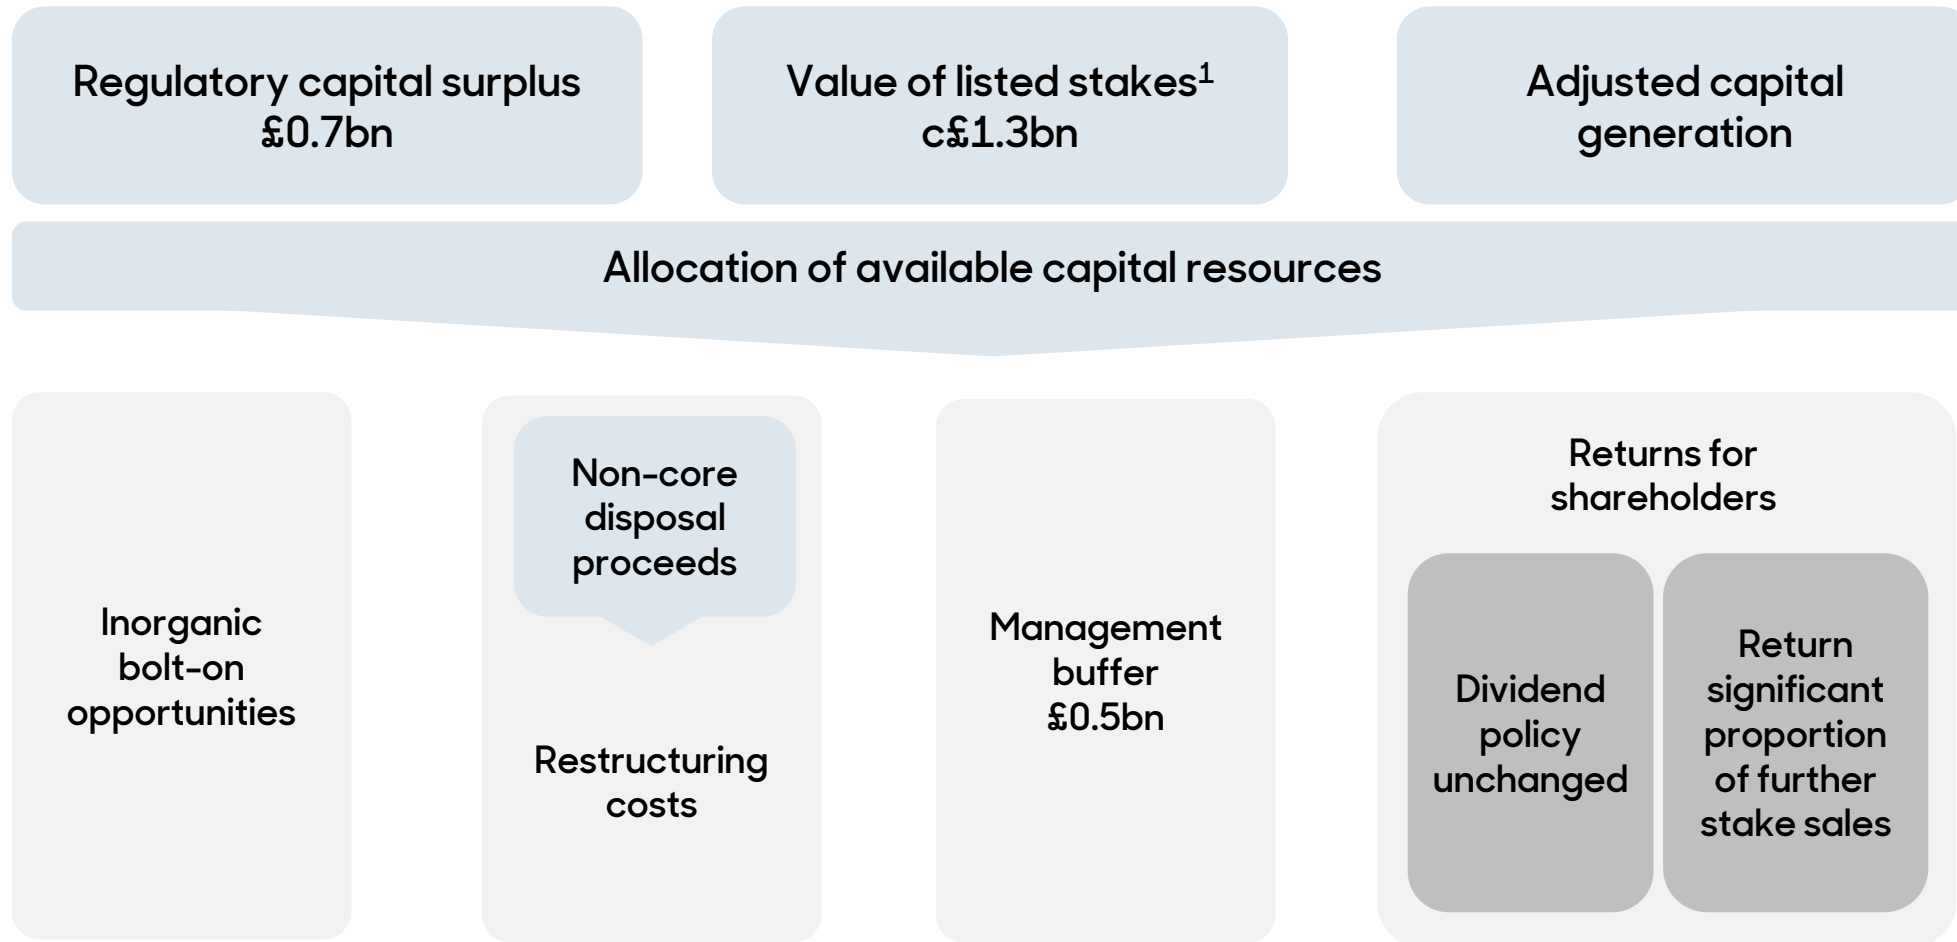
Regulatory capital surplus
£0.7bn

Value of listed stakes$^{1}$
c£1.3bn

Adjusted capital generation

Allocation of available capital resources

Inorganic bolt-on opportunities

Non-core disposal proceeds

Restructuring costs

Management buffer
£0.5bn

Returns for shareholders

Dividend policy unchanged

Return significant proportion of further stake sales